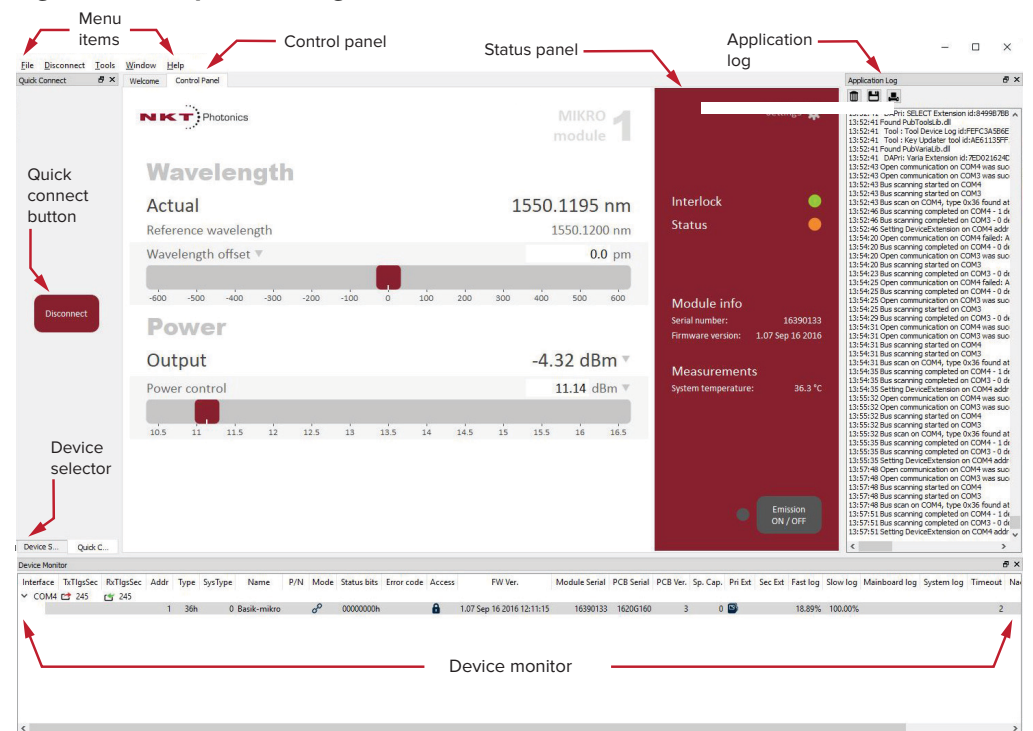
Menu items

Control panel

Status panel

Application log

File Disconnect Tools Window Help

Quick Connect

Welcome Control Panel

Application Log

NKT Photonics

MIKRO module 1

Settings

Quick connect button

Disconnect

Wavelength

Actual 1550.1195 nm

Reference wavelength 1550.1200 nm

Wavelength offset 0.0 pm

-600 -500 -400 -300 -200 -100 0 100 200 300 400 500 600

Power

Output -4.32 dBm

Power control 11.14 dBm

10.5 11 11.5 12 12.5 13 13.5 14 14.5 15 15.5 16 16.5

Interlock

Status

Module info

Serial number: 16390133

Firmware version: 1.07 Sep 16 2016

Measurements

System temperature: 36.3 °C

Emission ON / OFF

13:52:41 DAPri: SELECT Extension id:8499B7B6
13:52:41 Found PubToolsLib.dll
13:52:41 Tool : Tool Device Log id:FEFC3A5B6E
13:52:41 Tool : Key Updater tool id:AE61135FF
13:52:41 Found PubVariaLib.dll
13:52:41 DAPri: Varia Extension id:7ED021624C
13:52:43 Open communication on COM4 was suc
13:52:43 Open communication on COM3 was suc
13:52:43 Bus scanning started on COM4
13:52:43 Bus scanning started on COM3
13:52:43 Bus scan on COM4, type 0x36 found at
13:52:46 Bus scanning completed on COM4 - 1 d
13:52:46 Bus scanning completed on COM3 - 0 d
13:52:46 Setting DeviceExtension on COM4 addr
13:54:20 Open communication on COM4 failed: A
13:54:20 Bus scanning completed on COM4 - 0 d
13:54:20 Open communication on COM3 was suc
13:54:20 Bus scanning started on COM3
13:54:23 Bus scanning completed on COM3 - 0 d
13:54:25 Open communication on COM4 failed: A
13:54:25 Bus scanning completed on COM4 - 0 d
13:54:25 Open communication on COM4 was suc
13:54:25 Bus scanning started on COM3
13:54:29 Bus scanning completed on COM3 - 0 d
13:54:31 Open communication on COM4 was suc
13:54:31 Open communication on COM3 was suc
13:54:31 Bus scanning started on COM4
13:54:31 Bus scanning started on COM3
13:54:31 Bus scan on COM4, type 0x36 found at
13:54:35 Bus scanning completed on COM4 - 1 d
13:54:35 Bus scanning completed on COM3 - 0 d
13:54:35 Setting DeviceExtension on COM4 addr
13:55:32 Open communication on COM4 was suc
13:55:32 Open communication on COM3 was suc
13:55:32 Bus scanning started on COM4
13:55:32 Bus scanning started on COM3
13:55:32 Bus scan on COM4, type 0x36 found at
13:55:35 Bus scanning completed on COM4 - 1 d
13:55:35 Bus scanning completed on COM3 - 0 d
13:55:35 Setting DeviceExtension on COM4 addr
13:57:48 Open communication on COM4 was suc
13:57:48 Open communication on COM3 was suc
13:57:48 Bus scanning started on COM4
13:57:48 Bus scanning started on COM3
13:57:48 Bus scan on COM4, type 0x36 found at
13:57:51 Bus scanning completed on COM4 - 1 d
13:57:51 Bus scanning completed on COM3 - 0 d
13:57:51 Setting DeviceExtension on COM4 addr

Device selector

Device S... Quick C...

Device Monitor

| Interface | TxTlgsSec | RxTlgsSec | Addr | Type | SysType | Name | P/N | Mode | Status bits | Error code | Access | FW Ver. | Module Serial | PCB Serial | PCB Ver. | Sp. Cap. | Pri Ext | Sec Ext | Fast log | Slow log | Mainboard log | System log | Timeout | Ne |
|---|---|---|---|---|---|---|---|---|---|---|---|---|---|---|---|---|---|---|---|---|---|---|---|---|
| COM4 | 245 | 245 | | | | | | | | | | | | | | | | | | | | | | |
| | | | 1 | 36h | 0 | Basik-mikro | | | 00000000h | | | 1.07 Sep 16 2016 12:11:15 | 16390133 | 1620G160 | 3 | 0 | | | 18.89% | 100.00% | | | 2 | |

Device monitor